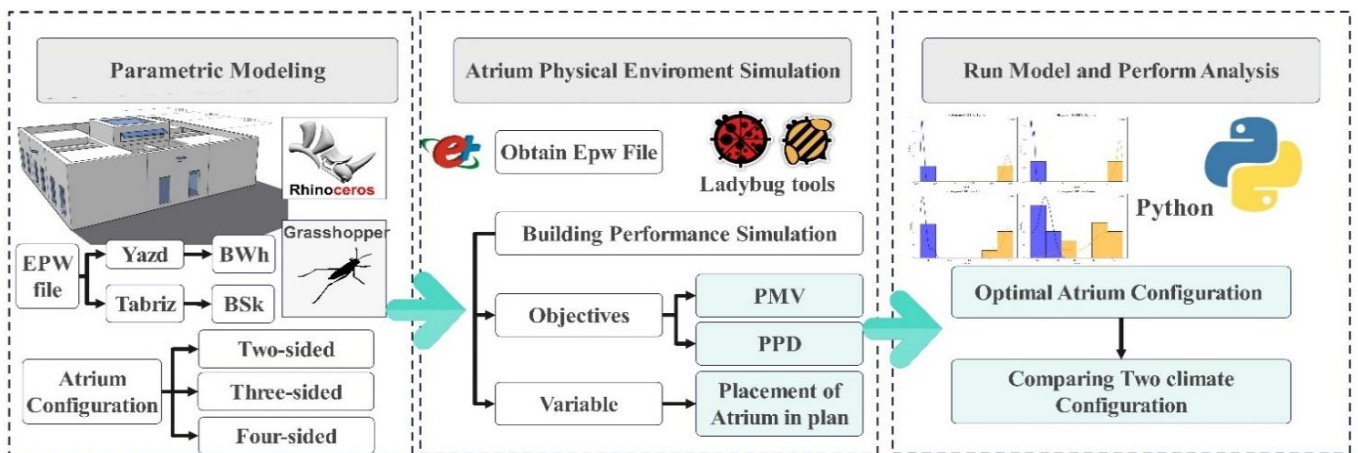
Parametric Modeling

Rhinoceros

Grasshopper

EPW file

Yazd

BWh

Tabriz

BSk

Atrium Configuration

Two-sided

Three-sided

Four-sided

Atrium Physical Enviroment Simulation

Obtain Epw File

Ladybug tools

Building Performance Simulation

Objectives

PMV

PPD

Variable

Placement of Atrium in plan

Run Model and Perform Analysis

Python

Optimal Atrium Configuration

Comparing Two climate Configuration